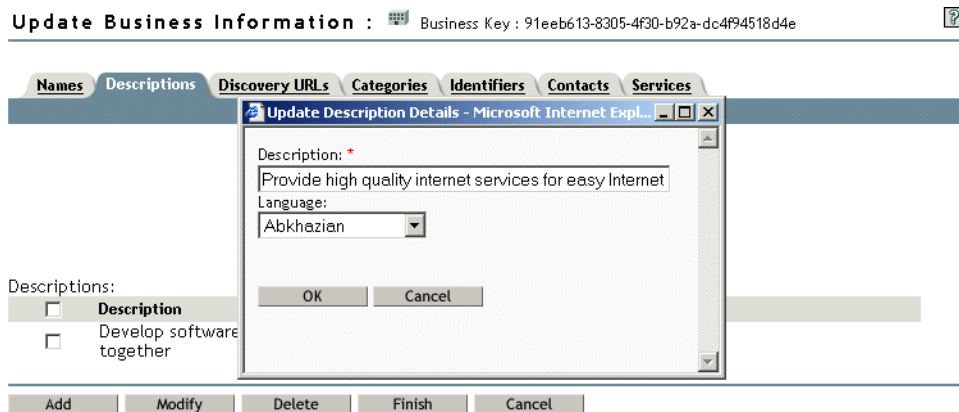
Update Business Information : Business Key : 91eeb613-8305-4f30-b92a-dc4f94518d4e

?

Names Descriptions Discovery URLs Categories Identifiers Contacts Services

Update Description Details - Microsoft Internet Expl...

Description: *

Provide high quality internet services for easy Internet

Language:

Abkhazian

OK Cancel

Descriptions:

Description

Develop software together

Add Modify Delete Finish Cancel